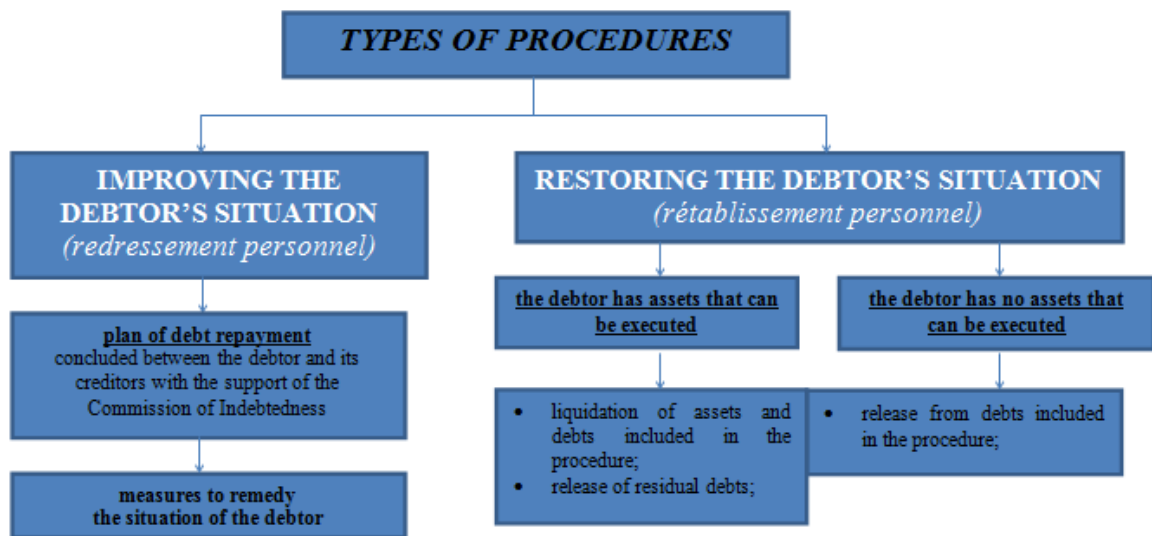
TYPES OF PROCEDURES

IMPROVING THE DEBTOR'S SITUATION
(redressement personnel)

RESTORING THE DEBTOR'S SITUATION
(rétablissement personnel)

plan of debt repayment
concluded between the debtor and its creditors with the support of the Commission of Indebtedness

measures to remedy the situation of the debtor

the debtor has assets that can be executed

- liquidation of assets and debts included in the procedure;
- release of residual debts;

the debtor has no assets that can be executed

- release from debts included in the procedure;